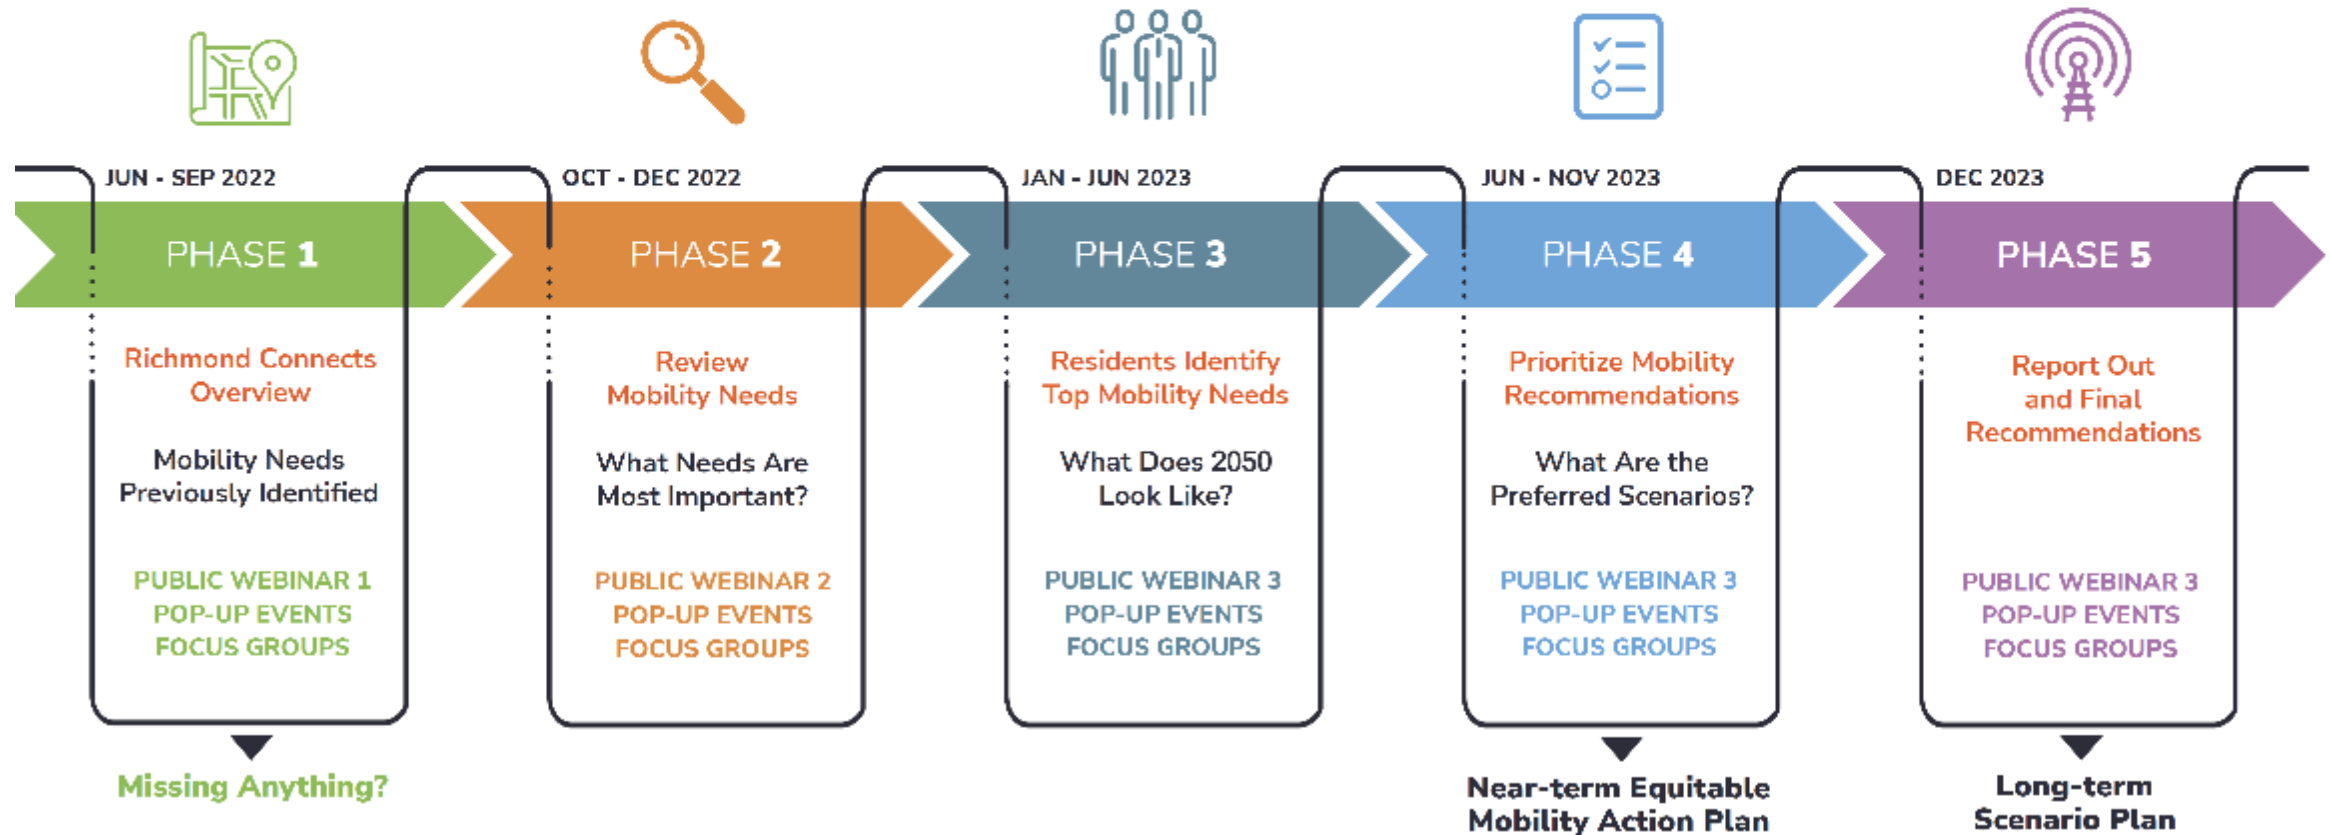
JUN - SEP 2022

PHASE 1

Richmond Connects Overview

Mobility Needs Previously Identified

PUBLIC WEBINAR 1
POP-UP EVENTS
FOCUS GROUPS

Missing Anything?

OCT - DEC 2022

PHASE 2

Review Mobility Needs

What Needs Are Most Important?

PUBLIC WEBINAR 2
POP-UP EVENTS
FOCUS GROUPS

JAN - JUN 2023

PHASE 3

Residents Identify Top Mobility Needs

What Does 2050 Look Like?

PUBLIC WEBINAR 3
POP-UP EVENTS
FOCUS GROUPS

JUN - NOV 2023

PHASE 4

Prioritize Mobility Recommendations

What Are the Preferred Scenarios?

PUBLIC WEBINAR 3
POP-UP EVENTS
FOCUS GROUPS

Near-term Equitable Mobility Action Plan

DEC 2023

PHASE 5

Report Out and Final Recommendations

PUBLIC WEBINAR 3
POP-UP EVENTS
FOCUS GROUPS

Long-term Scenario Plan